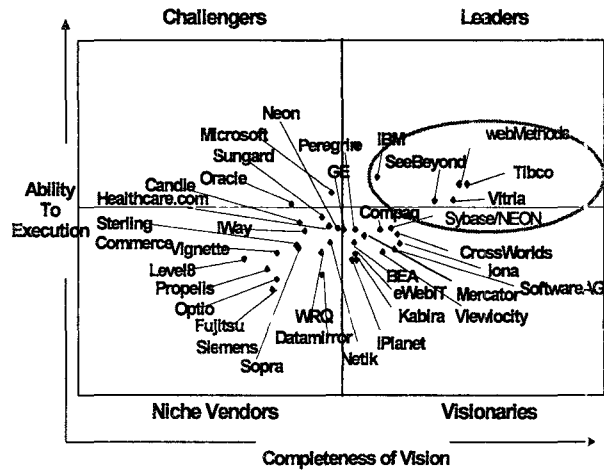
Challengers

Leaders

Ability To Execution

Neon
Microsoft
Peregrine
IBM
webMethods
Sungard
SeeBeyond
Tibco
Oracle
GE
Candle
Vitria
Healthcare.com
Compaq
Sybase/NEON
Sterling Commerce
IWay
Vignette
CrossWorlds
Iona
Level8
BEA
Software AG
Propelis
eWebIT
Mercator
Optio
Kabira
Viewlocity
Fujitsu
WRQ
Siemens
Datamirror
iPlanet
Sopra
Netik

Niche Vendors

Visionaries

Completeness of Vision